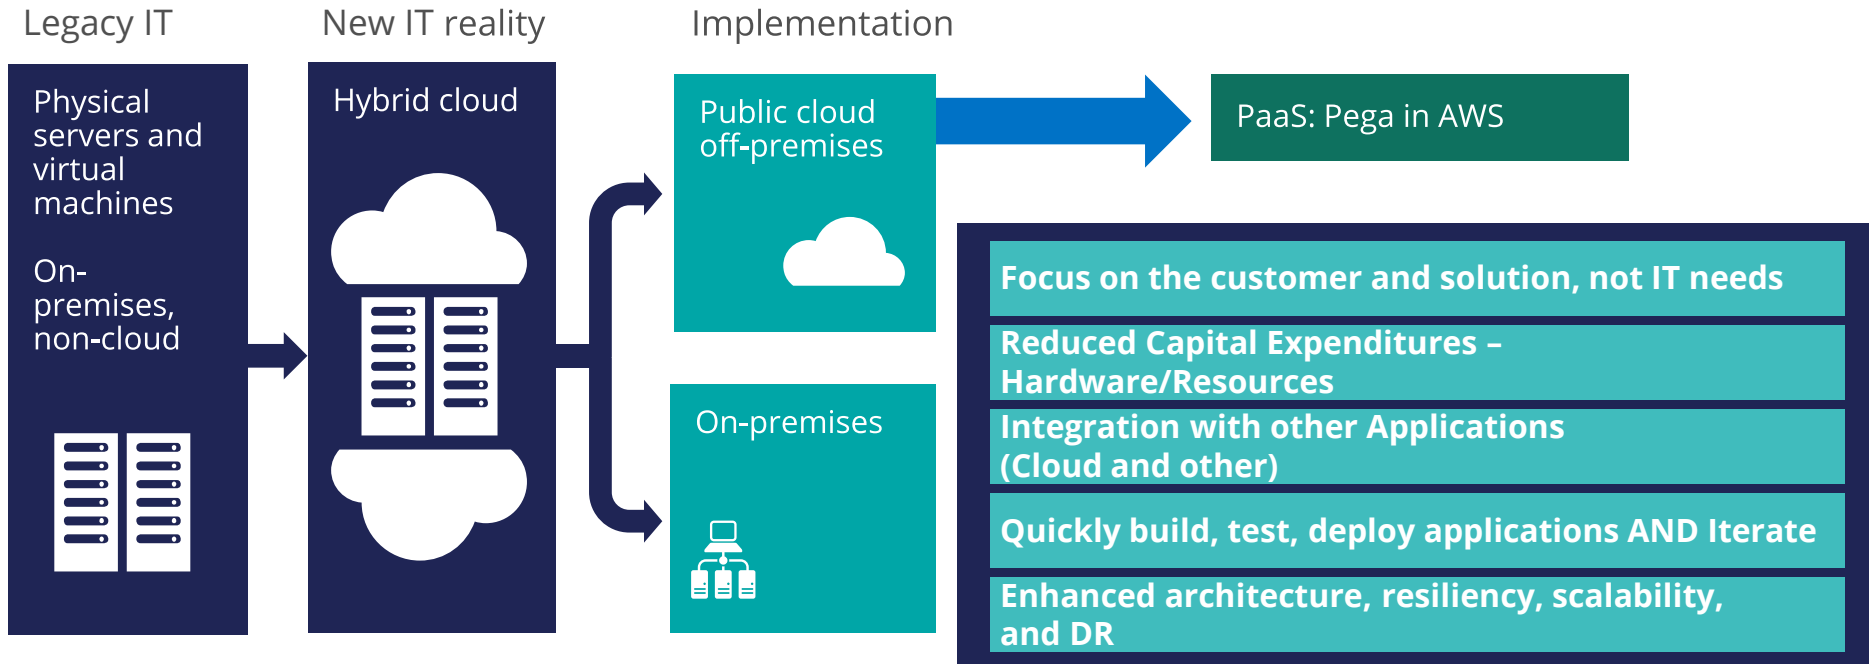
Legacy IT

New IT reality

Implementation

Physical servers and virtual machines

On-premises, non-cloud

Hybrid cloud

Public cloud off-premises

PaaS: Pega in AWS

On-premises

Focus on the customer and solution, not IT needs

Reduced Capital Expenditures – Hardware/Resources

Integration with other Applications (Cloud and other)

Quickly build, test, deploy applications AND Iterate

Enhanced architecture, resiliency, scalability, and DR